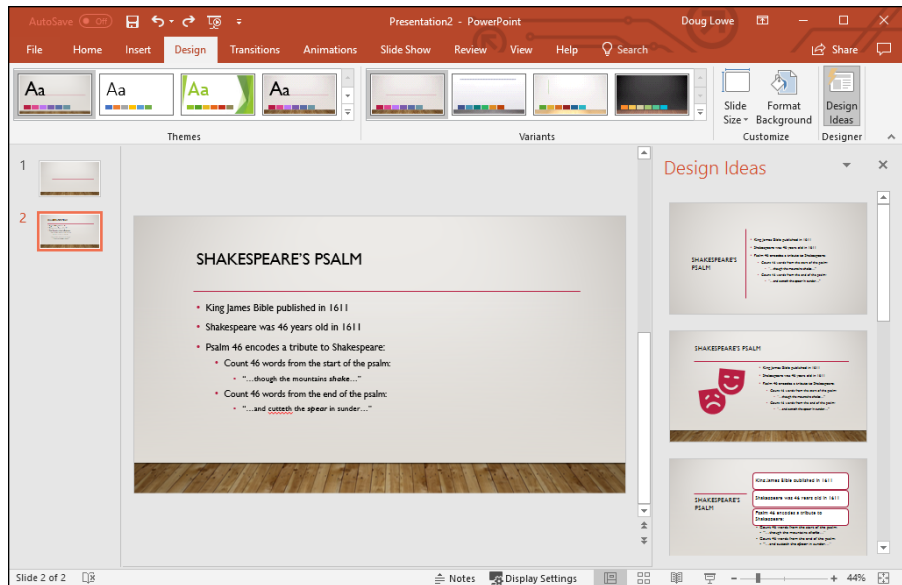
AutoSave Off

Presentation2 - PowerPoint

Doug Lowe

File Home Insert Design Transitions Animations Slide Show Review View Help Search

Share

Aa Aa Aa Aa

Themes

Variants

Slide Size

Format Background

Customize

Design Ideas

Designer

1

2

SHAKESPEARE'S PSALM

- King James Bible published in 1611
- Shakespeare was 46 years old in 1611
- Psalm 46 encodes a tribute to Shakespeare:
  - Count 46 words from the start of the psalm:
    - "…though the mountains shake…"
  - Count 46 words from the end of the psalm:
    - "…and cutteth the spear in sunder…"

Design Ideas

SHAKESPEARE'S PSALM

SHAKESPEARE'S PSALM

SHAKESPEARE'S PSALM

King James Bible published in 1611

Shakespeare was 46 years old in 1611

Psalm 46 encodes a tribute to Shakespeare:

Slide 2 of 2

Notes

Display Settings

44%